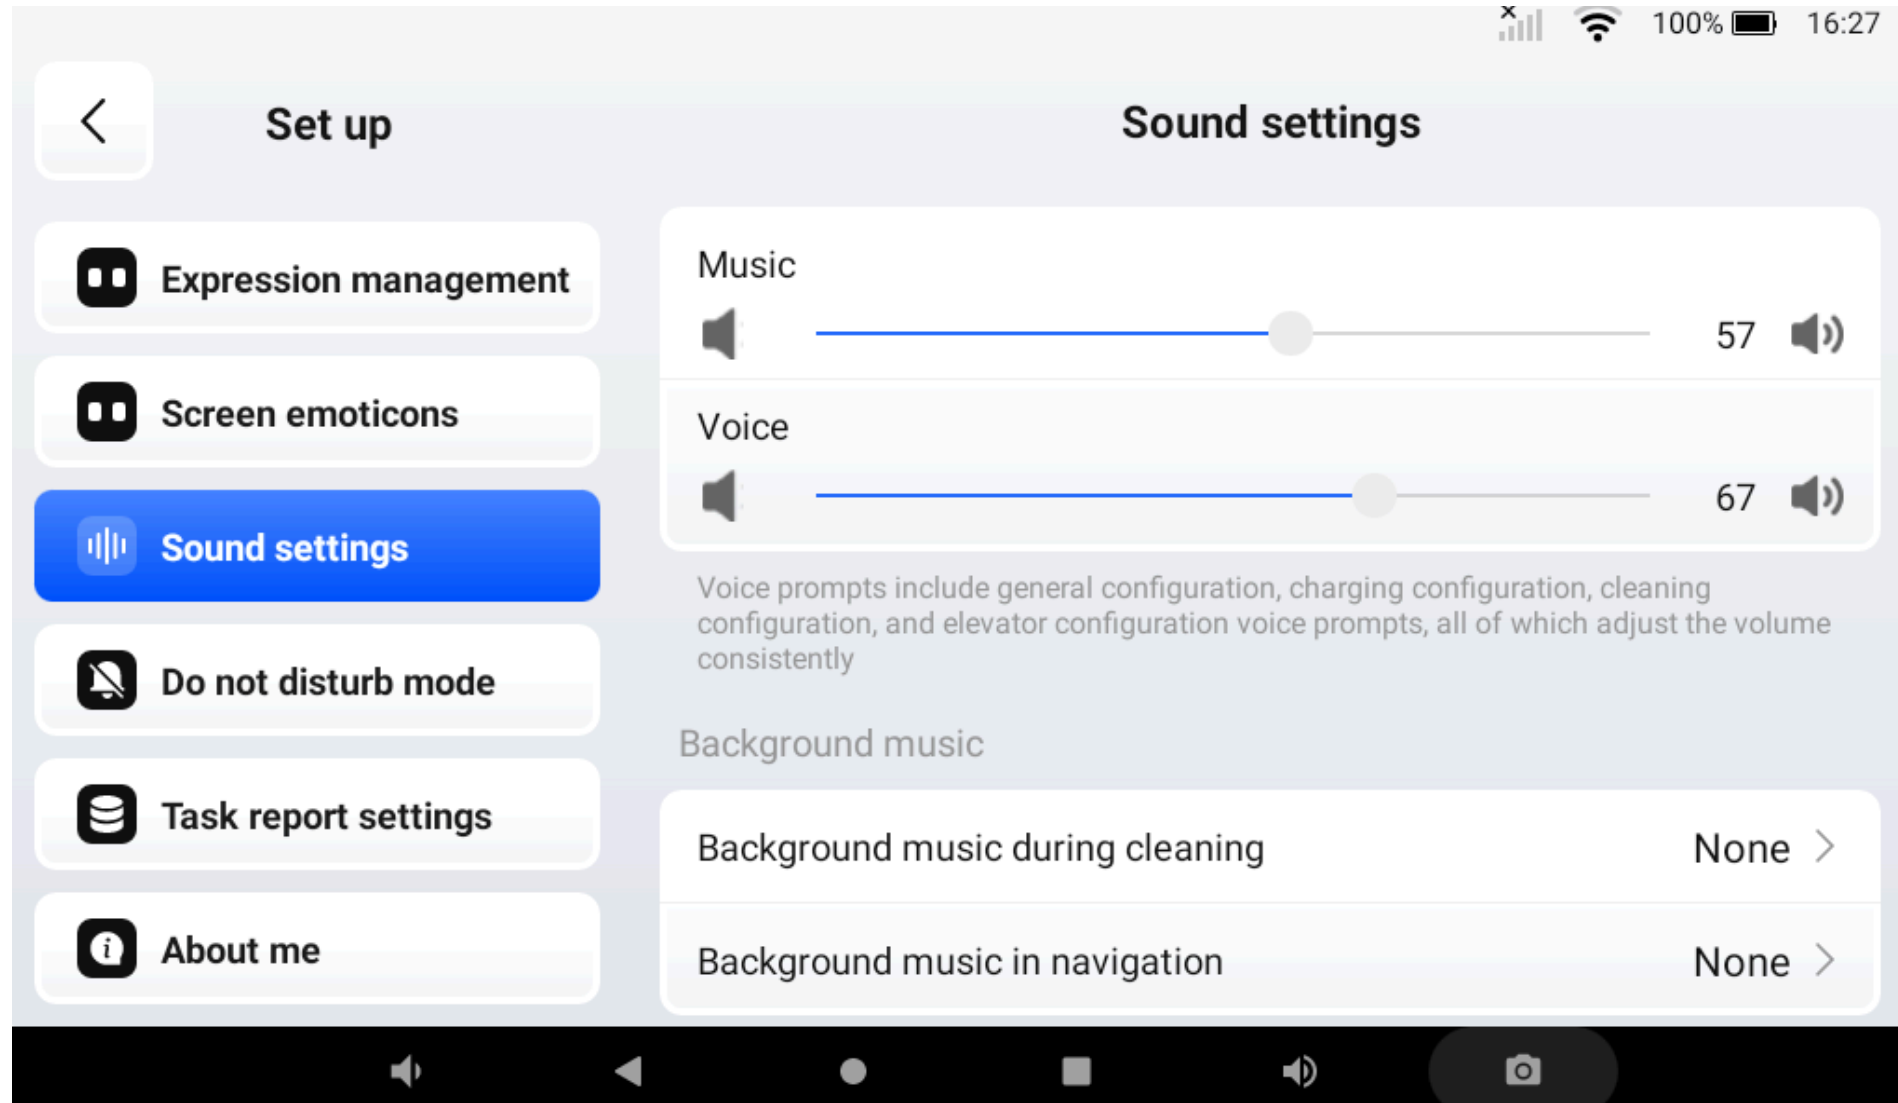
100% 16:27

Set up

Sound settings

Expression management

Screen emoticons

Sound settings

Do not disturb mode

Task report settings

About me

Music

57

Voice

67

Voice prompts include general configuration, charging configuration, cleaning configuration, and elevator configuration voice prompts, all of which adjust the volume consistently

Background music

Background music during cleaning None

Background music in navigation None